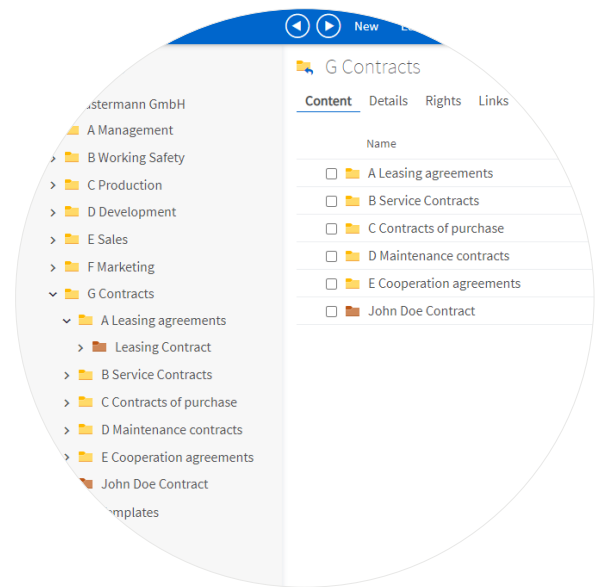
New

G Contracts

Content Details Rights Links

Name

A Leasing agreements
B Service Contracts
C Contracts of purchase
D Maintenance contracts
E Cooperation agreements
John Doe Contract

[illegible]stermann GmbH
A Management
B Working Safety
C Production
D Development
E Sales
F Marketing
G Contracts
A Leasing agreements
Leasing Contract
B Service Contracts
C Contracts of purchase
D Maintenance contracts
E Cooperation agreements
John Doe Contract
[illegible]mplates